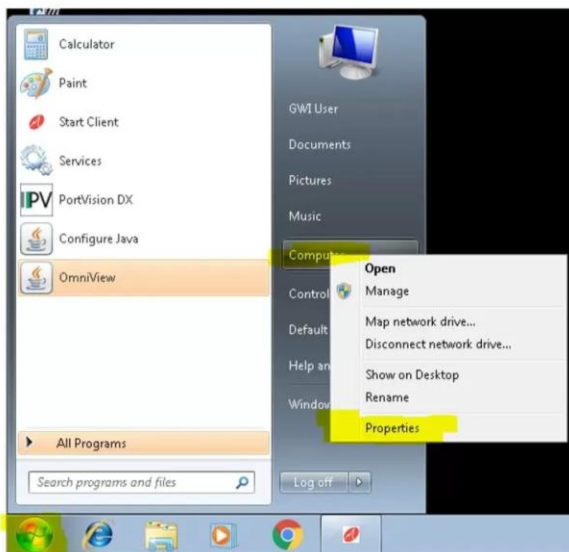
Calculator
Paint
Start Client
Services
PortVision DX
Configure Java
OmniView
All Programs
Search programs and files

GWI User
Documents
Pictures
Music
Compu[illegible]
Control
Default
Help an
Window
Log off

Open
Manage
Map network drive...
Disconnect network drive...
Show on Desktop
Rename
Properties